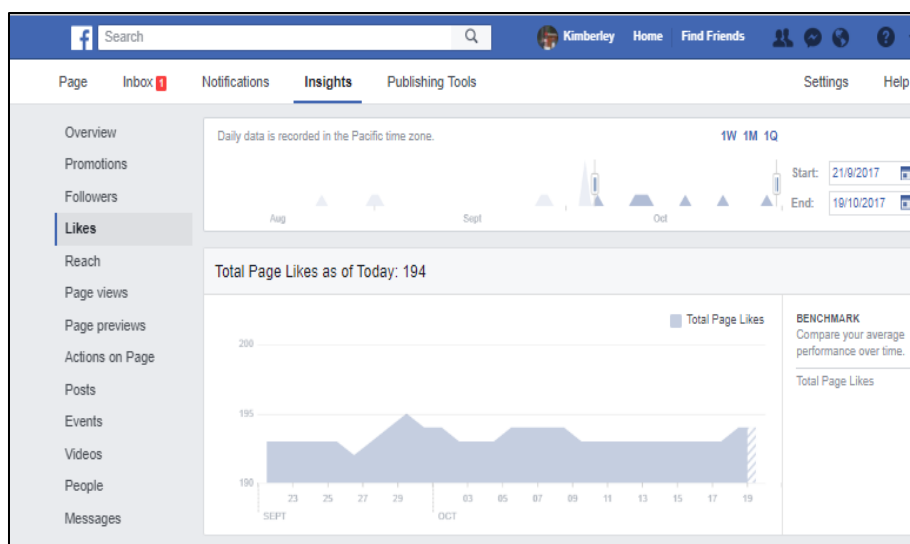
Search

Kimberley Home Find Friends

Page Inbox 1 Notifications Insights Publishing Tools Settings Help

Overview
Promotions
Followers
Likes
Reach
Page views
Page previews
Actions on Page
Posts
Events
Videos
People
Messages

Daily data is recorded in the Pacific time zone.

1W 1M 1Q

Aug Sept Oct

Start: 21/9/2017
End: 19/10/2017

Total Page Likes as of Today: 194

Total Page Likes

200
195
190

23 25 27 29 03 05 07 09 11 13 15 17 19
SEPT OCT

BENCHMARK
Compare your average performance over time.

Total Page Likes